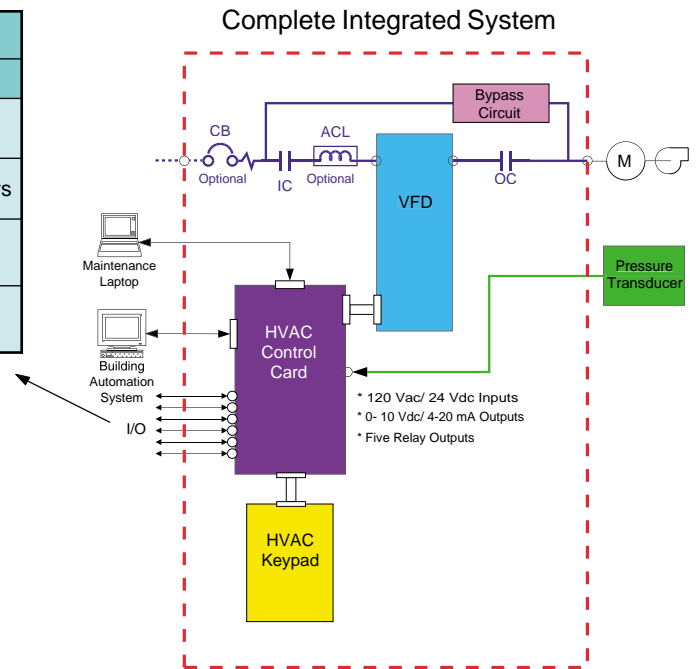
Complete Integrated System

s

Bypass Circuit

CB
Optional

ACL
Optional

IC

OC

VFD

M

Maintenance Laptop

Pressure Transducer

Building Automation System

HVAC Control Card

I/O

* 120 Vac/ 24 Vdc Inputs
* 0- 10 Vdc/ 4-20 mA Outputs
* Five Relay Outputs

HVAC Keypad